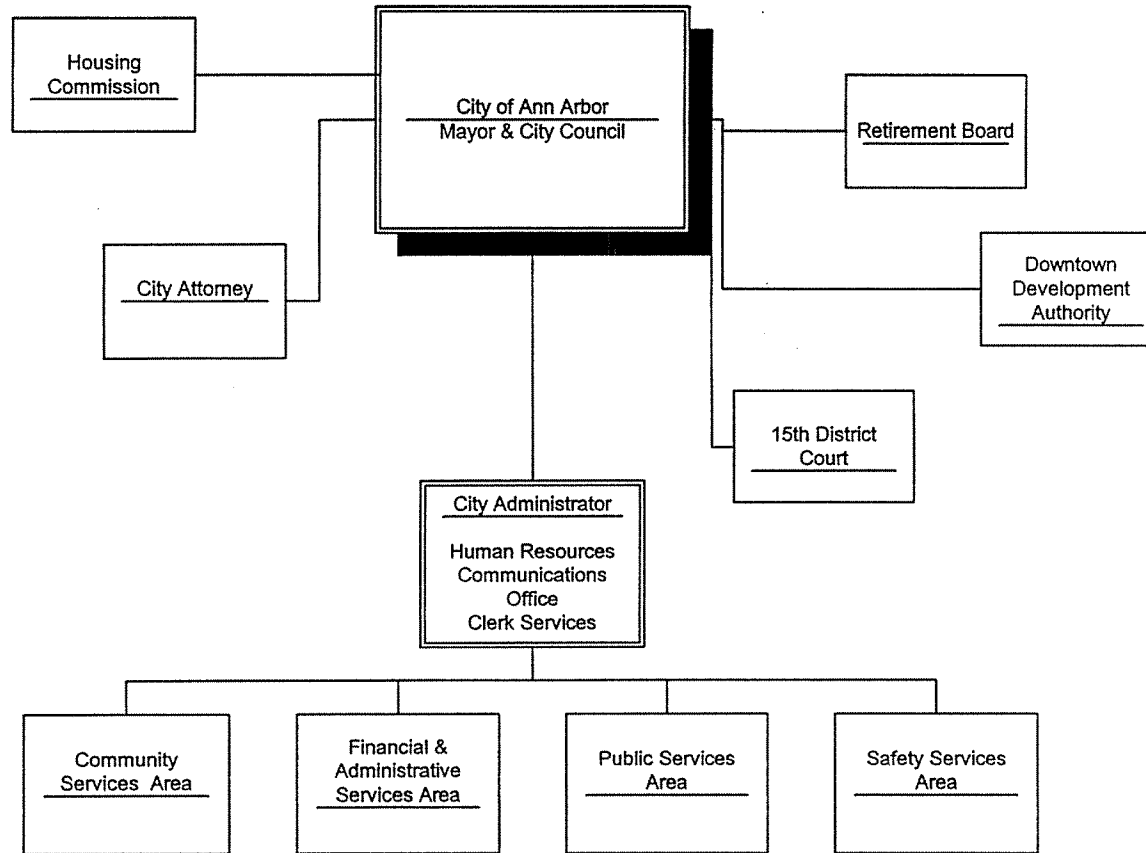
Housing Commission

City of Ann Arbor
Mayor & City Council

Retirement Board

City Attorney

Downtown Development Authority

15th District Court

City Administrator

Human Resources
Communications Office
Clerk Services

Community Services Area

Financial & Administrative Services Area

Public Services Area

Safety Services Area